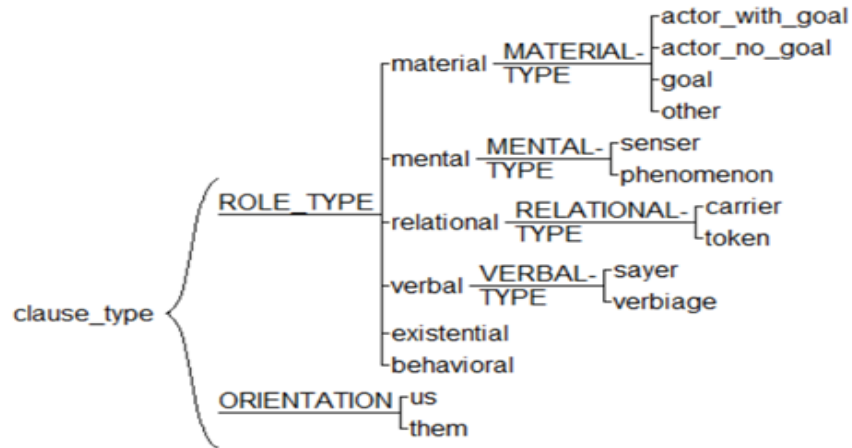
clause_type

ROLE_TYPE

material

MATERIAL-TYPE

actor_with_goal

actor_no_goal

goal

other

mental

MENTAL-TYPE

senser

phenomenon

relational

RELATIONAL-TYPE

carrier

token

verbal

VERBAL-TYPE

sayer

verbiage

existential

behavioral

ORIENTATION

us

them